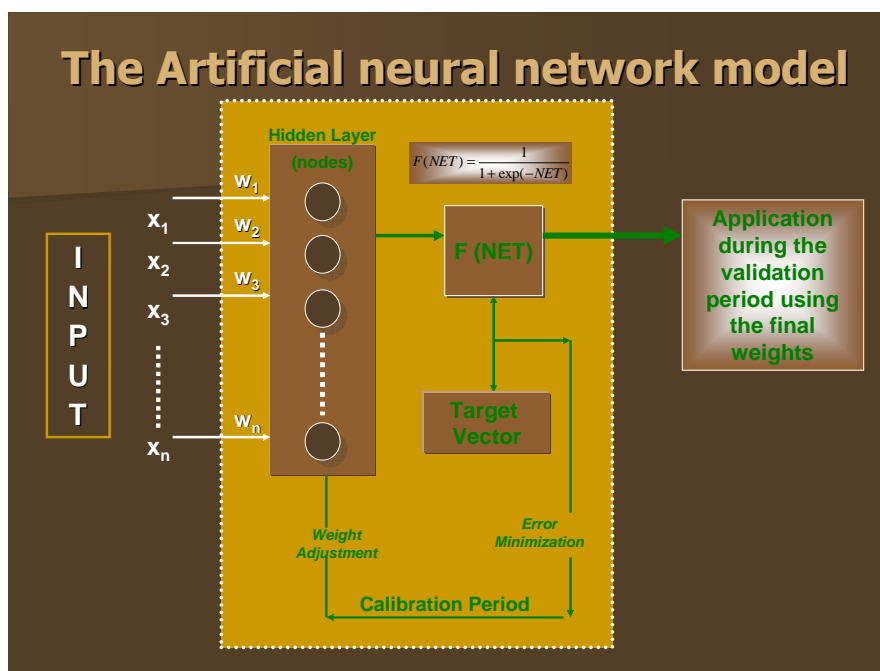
The Artificial neural network model

INPUT

$x_1$
$x_2$
$x_3$
$x_n$

$w_1$
$w_2$
$w_3$
$w_n$

Hidden Layer (nodes)

$F(NET) = \frac{1}{1+\exp(-NET)}$

F (NET)

Target Vector

Application during the validation period using the final weights

Weight Adjustment

Error Minimization

Calibration Period